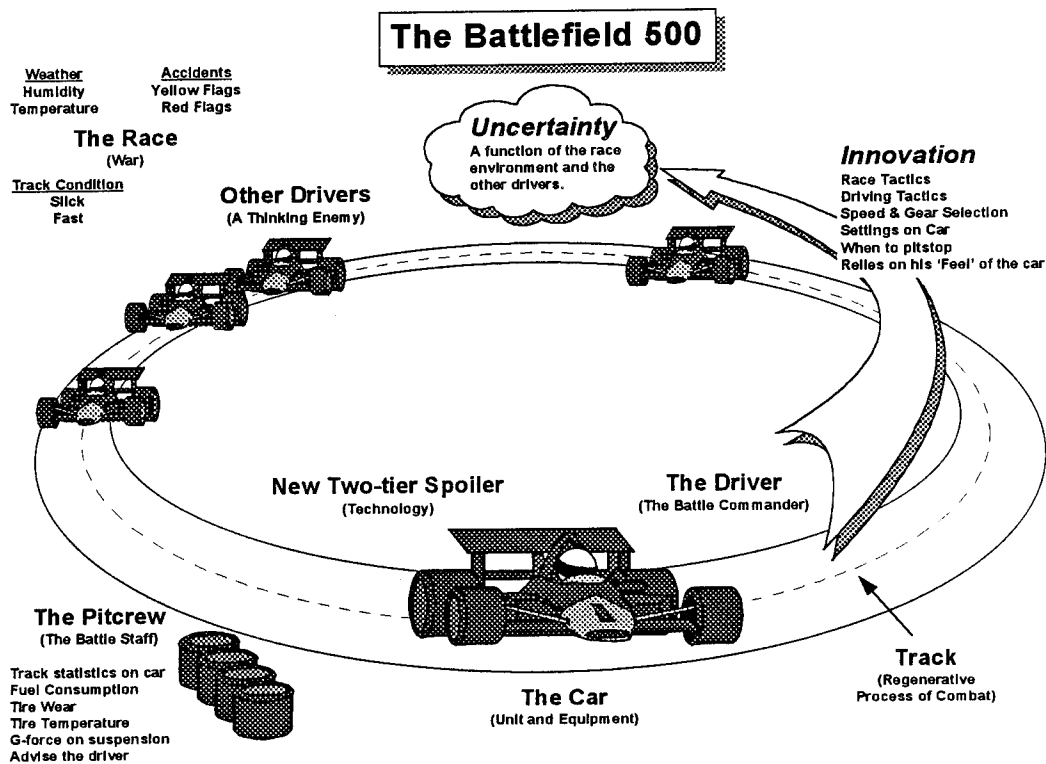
The Battlefield 500

Weather
Humidity
Temperature

Accidents
Yellow Flags
Red Flags

The Race
(War)

Track Condition
Slick
Fast

Other Drivers
(A Thinking Enemy)

Uncertainty
A function of the race environment and the other drivers.

Innovation
Race Tactics
Driving Tactics
Speed & Gear Selection
Settings on Car
When to pitstop
Relies on his 'Feel' of the car

New Two-tier Spoiler
(Technology)

The Driver
(The Battle Commander)

The Pitcrew
(The Battle Staff)

Track statistics on car
Fuel Consumption
Tire Wear
Tire Temperature
G-force on suspension
Advise the driver

The Car
(Unit and Equipment)

Track
(Regenerative Process of Combat)